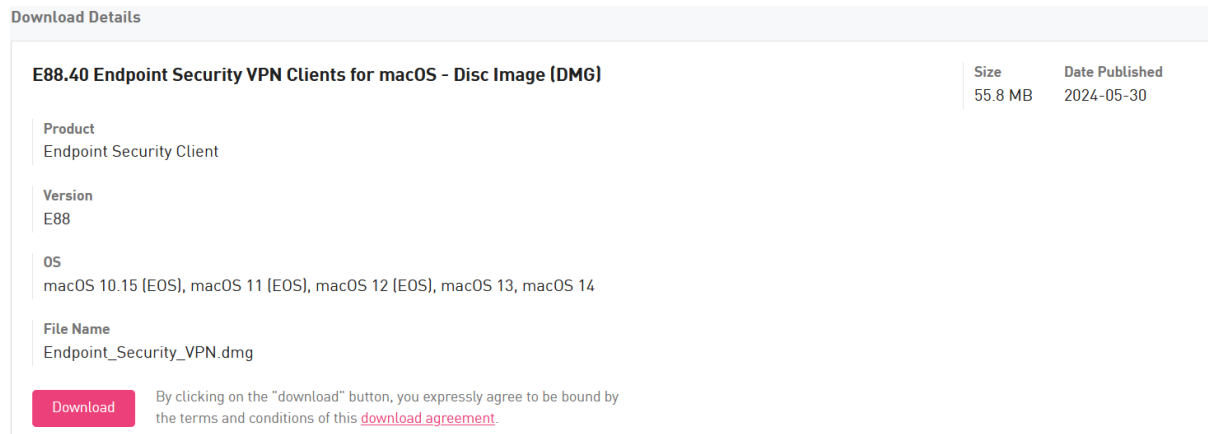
Download Details

E88.40 Endpoint Security VPN Clients for macOS - Disc Image (DMG)

Size
55.8 MB

Date Published
2024-05-30

Product
Endpoint Security Client

Version
E88

OS
macOS 10.15 (EOS), macOS 11 (EOS), macOS 12 (EOS), macOS 13, macOS 14

File Name
Endpoint_Security_VPN.dmg

Download

By clicking on the "download" button, you expressly agree to be bound by the terms and conditions of this download agreement.